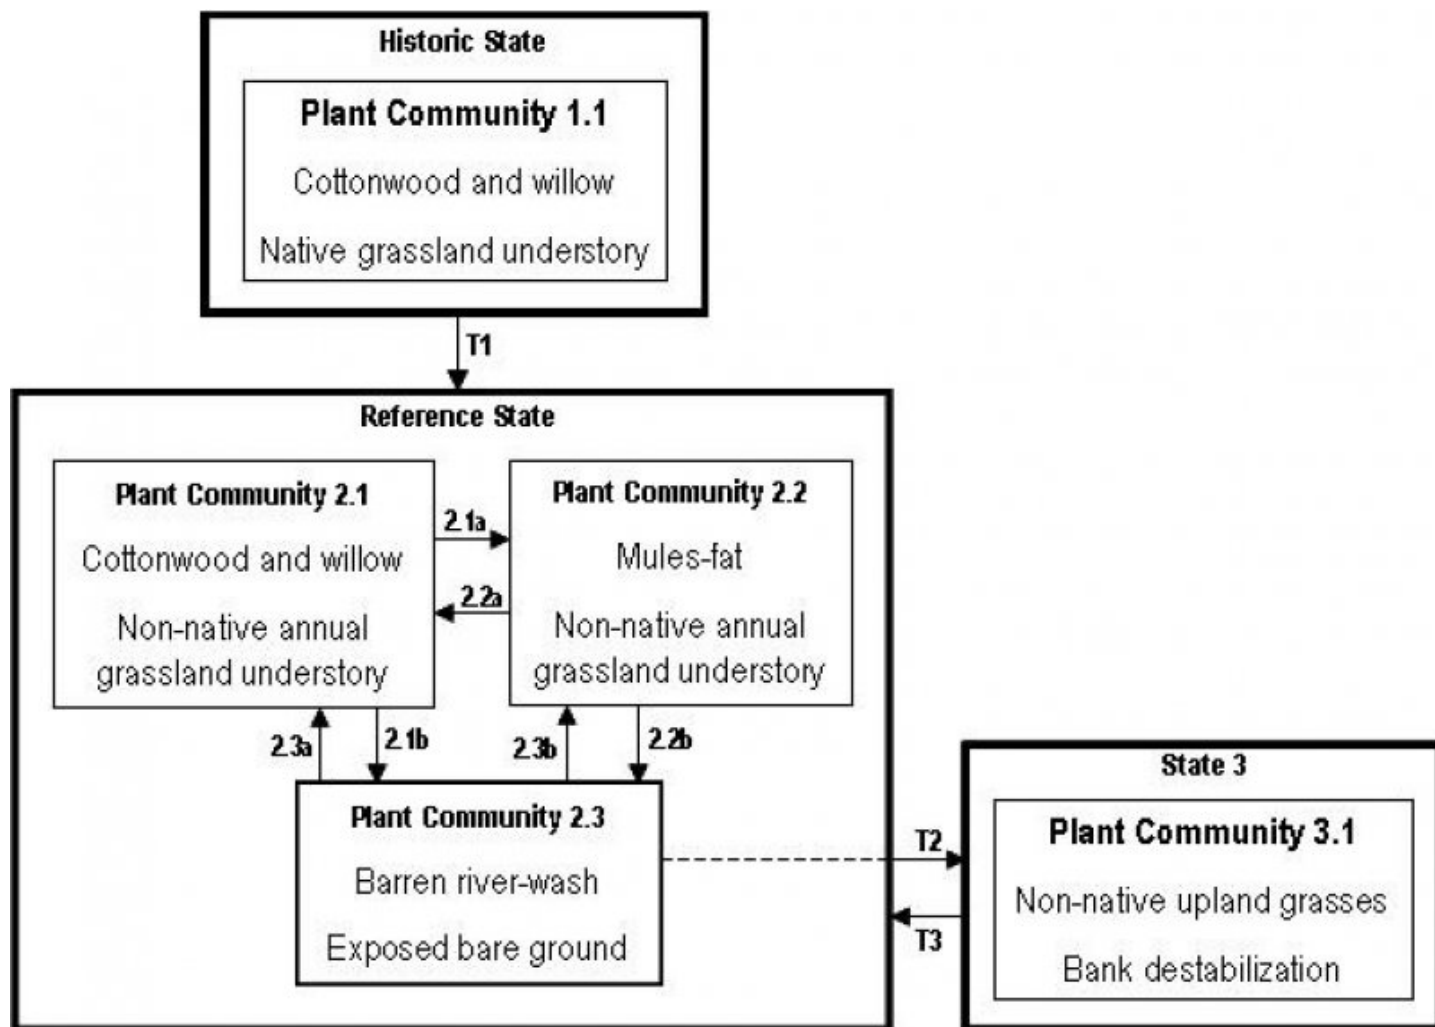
Historic State

Plant Community 1.1

Cottonwood and willow

Native grassland understory

T1

Reference State

Plant Community 2.1

Cottonwood and willow

Non-native annual grassland understory

2.1a

2.2a

Plant Community 2.2

Mules-fat

Non-native annual grassland understory

2.3a

2.1b

2.3b

2.2b

Plant Community 2.3

Barren river-wash

Exposed bare ground

T2

T3

State 3

Plant Community 3.1

Non-native upland grasses

Bank destabilization